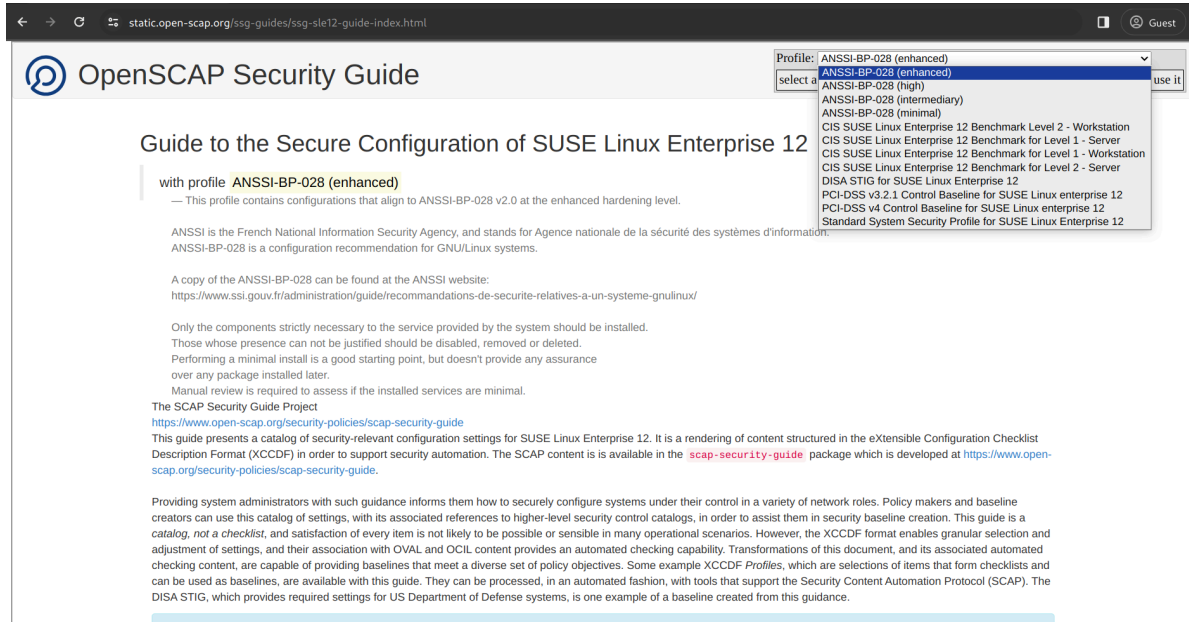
static.open-scap.org/ssg-guides/ssg-sle12-guide-index.html

Guest

OpenSCAP Security Guide

Profile: ANSSI-BP-028 (enhanced)

select a

use it

ANSSI-BP-028 (enhanced)
ANSSI-BP-028 (high)
ANSSI-BP-028 (intermediary)
ANSSI-BP-028 (minimal)
CIS SUSE Linux Enterprise 12 Benchmark Level 2 - Workstation
CIS SUSE Linux Enterprise 12 Benchmark for Level 1 - Server
CIS SUSE Linux Enterprise 12 Benchmark for Level 1 - Workstation
CIS SUSE Linux Enterprise 12 Benchmark for Level 2 - Server
DISA STIG for SUSE Linux Enterprise 12
PCI-DSS v3.2.1 Control Baseline for SUSE Linux enterprise 12
PCI-DSS v4 Control Baseline for SUSE Linux enterprise 12
Standard System Security Profile for SUSE Linux Enterprise 12

Guide to the Secure Configuration of SUSE Linux Enterprise 12

with profile ANSSI-BP-028 (enhanced)

— This profile contains configurations that align to ANSSI-BP-028 v2.0 at the enhanced hardening level.

ANSSI is the French National Information Security Agency, and stands for Agence nationale de la sécurité des systèmes d'information. ANSSI-BP-028 is a configuration recommendation for GNU/Linux systems.

A copy of the ANSSI-BP-028 can be found at the ANSSI website: https://www.ssi.gouv.fr/administration/guide/recommandations-de-securite-relatives-a-un-systeme-gnulinux/

Only the components strictly necessary to the service provided by the system should be installed. Those whose presence can not be justified should be disabled, removed or deleted. Performing a minimal install is a good starting point, but doesn't provide any assurance over any package installed later. Manual review is required to assess if the installed services are minimal.

The SCAP Security Guide Project
https://www.open-scap.org/security-policies/scap-security-guide
This guide presents a catalog of security-relevant configuration settings for SUSE Linux Enterprise 12. It is a rendering of content structured in the eXtensible Configuration Checklist Description Format (XCCDF) in order to support security automation. The SCAP content is is available in the scap-security-guide package which is developed at https://www.open-scap.org/security-policies/scap-security-guide.

Providing system administrators with such guidance informs them how to securely configure systems under their control in a variety of network roles. Policy makers and baseline creators can use this catalog of settings, with its associated references to higher-level security control catalogs, in order to assist them in security baseline creation. This guide is a catalog, not a checklist, and satisfaction of every item is not likely to be possible or sensible in many operational scenarios. However, the XCCDF format enables granular selection and adjustment of settings, and their association with OVAL and OCIL content provides an automated checking capability. Transformations of this document, and its associated automated checking content, are capable of providing baselines that meet a diverse set of policy objectives. Some example XCCDF Profiles, which are selections of items that form checklists and can be used as baselines, are available with this guide. They can be processed, in an automated fashion, with tools that support the Security Content Automation Protocol (SCAP). The DISA STIG, which provides required settings for US Department of Defense systems, is one example of a baseline created from this guidance.